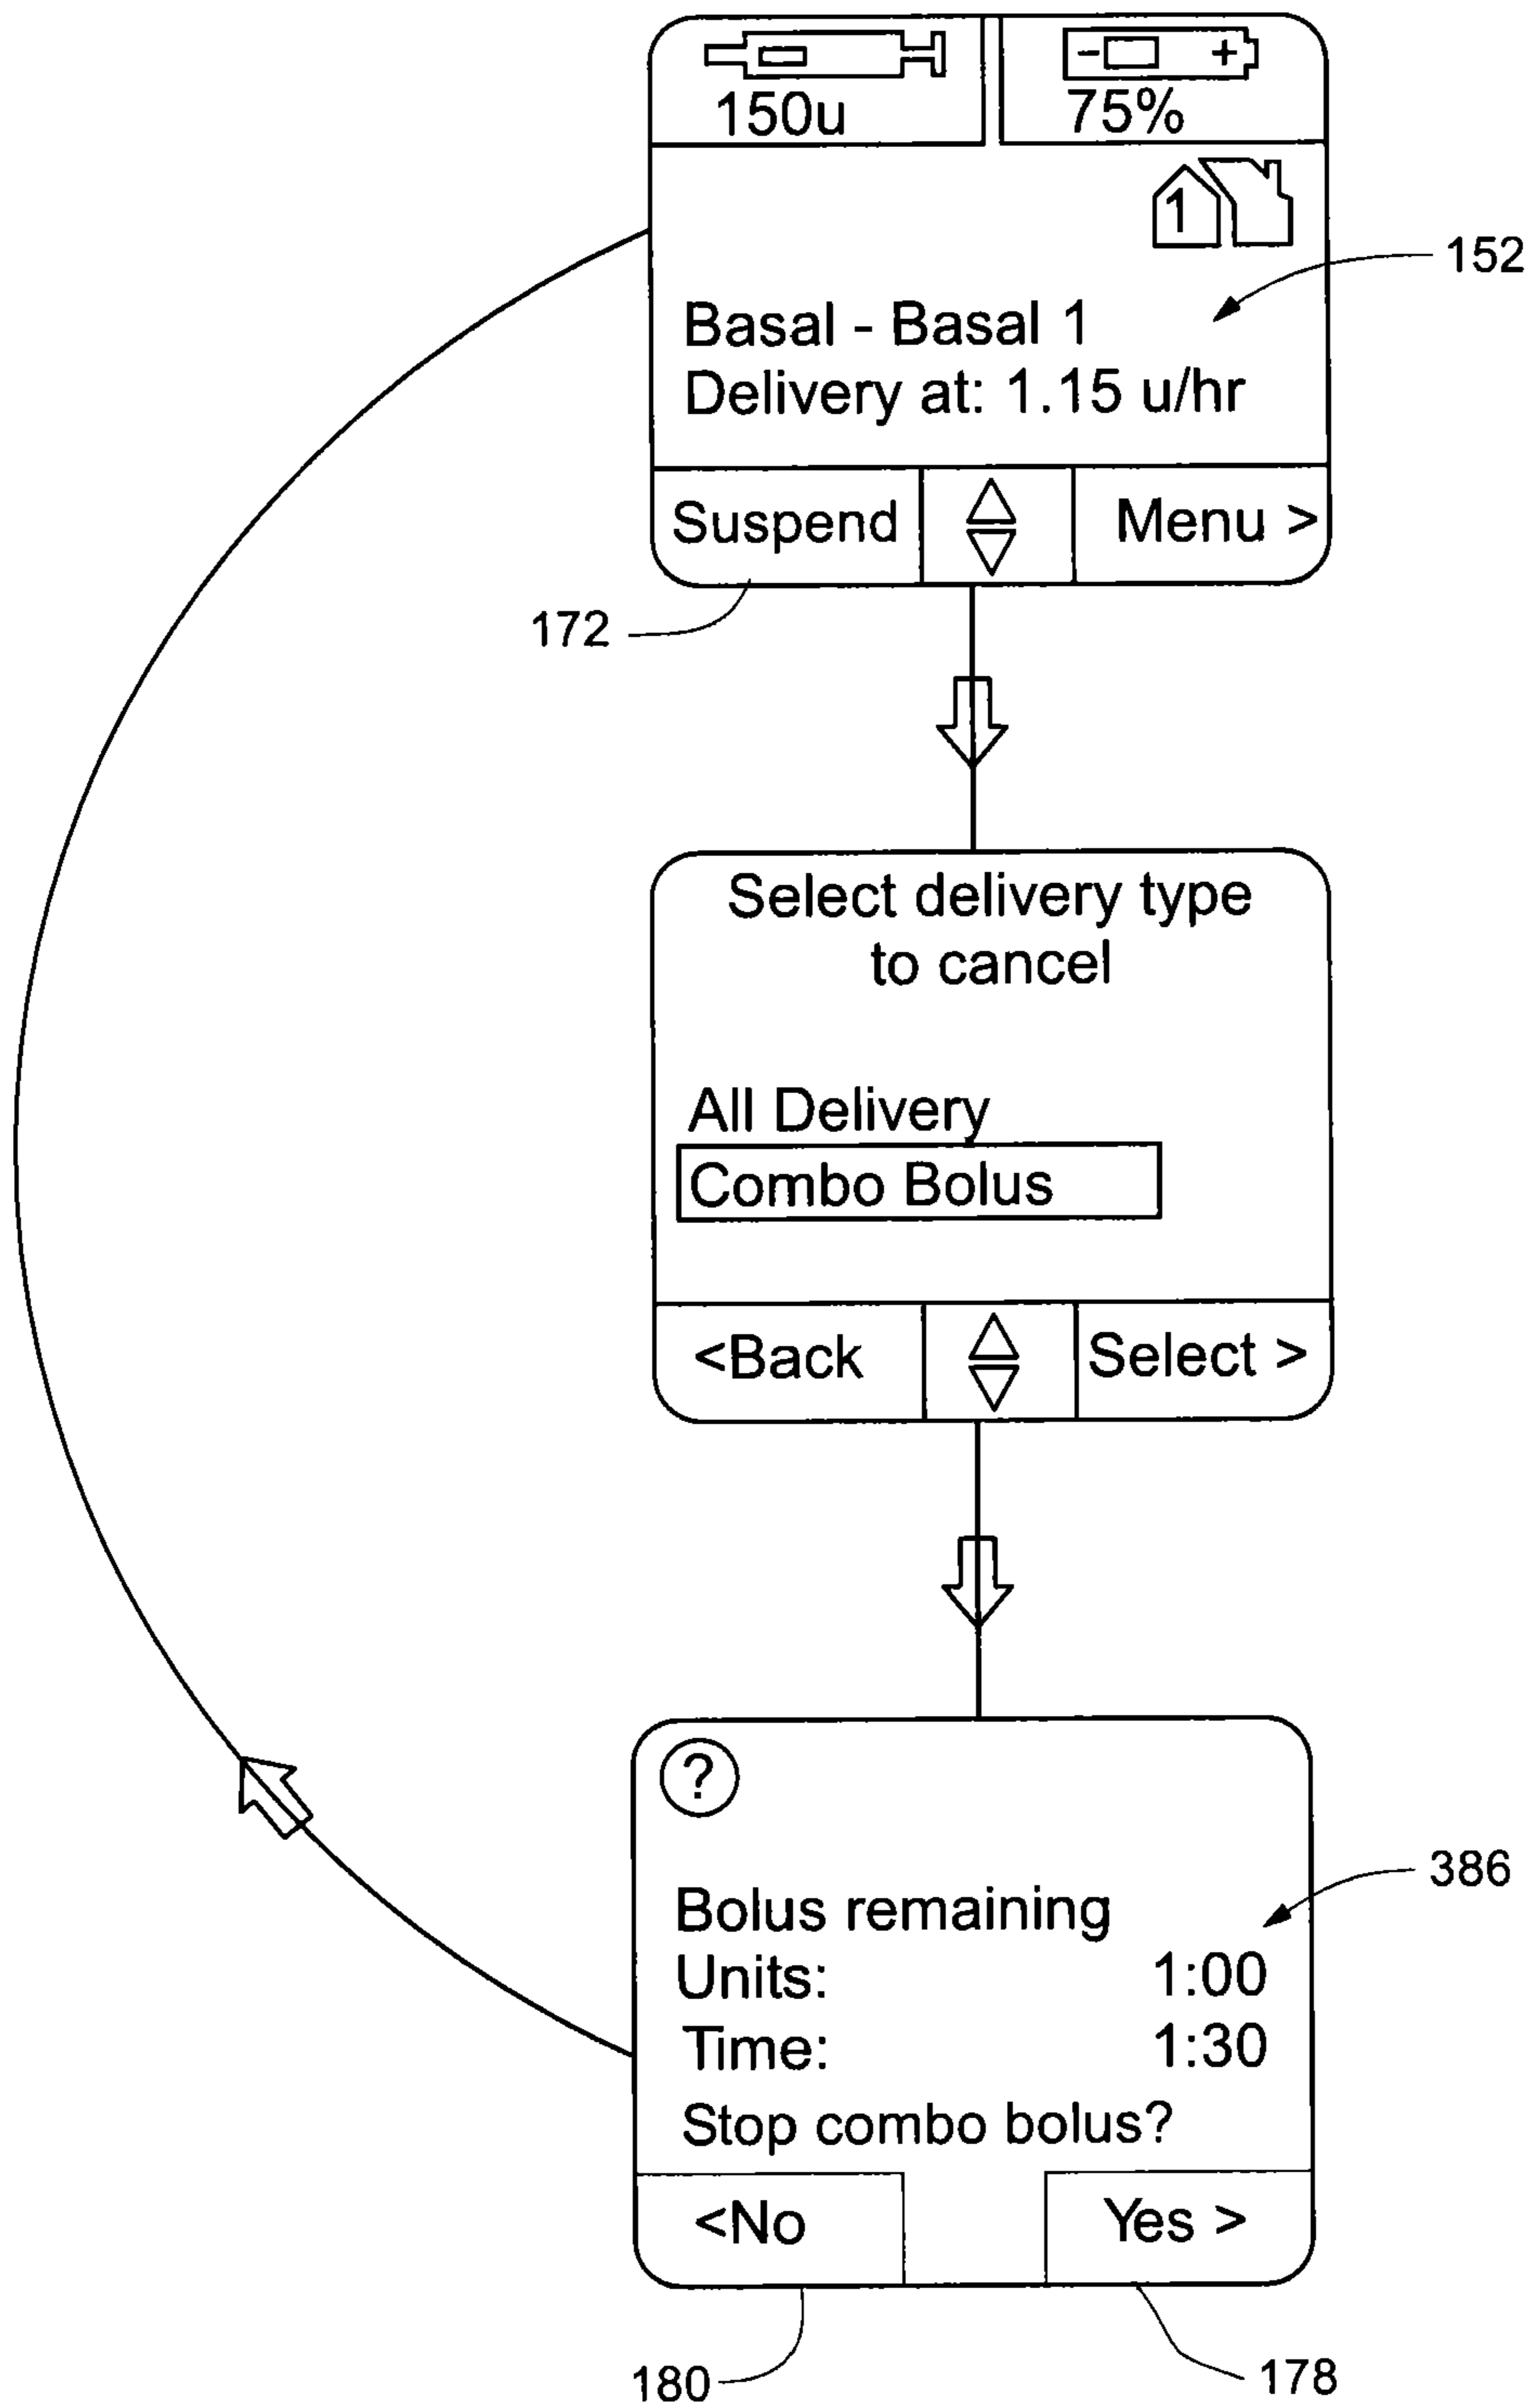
150u
75%
1
152
Basal - Basal 1
Delivery at: 1.15 u/hr
Suspend
Menu >
172
Select delivery type to cancel
All Delivery
Combo Bolus
<Back
Select >
?
386
Bolus remaining
Units: 1:00
Time: 1:30
Stop combo bolus?
<No
Yes >
180
178